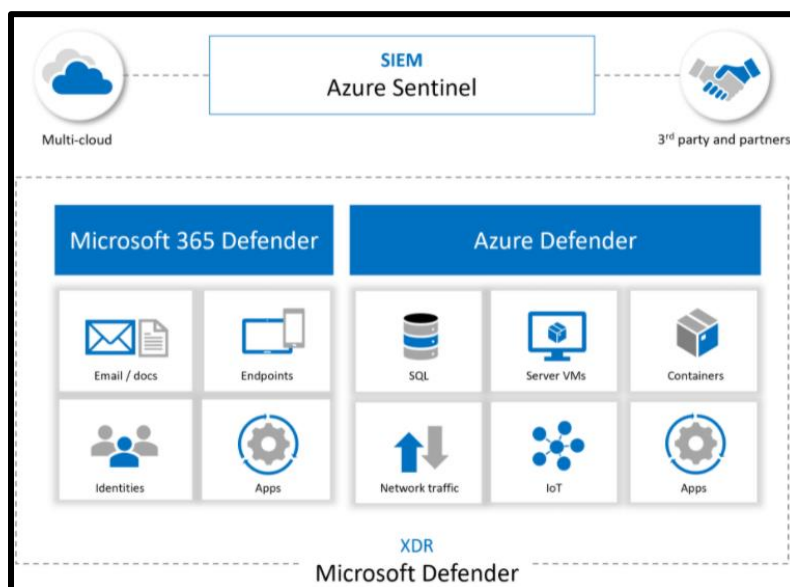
SIEM
Azure Sentinel

Multi-cloud

3$^{rd}$ party and partners

Microsoft 365 Defender

Email / docs

Endpoints

Identities

Apps

Azure Defender

SQL

Server VMs

Containers

Network traffic

IoT

Apps

XDR
Microsoft Defender